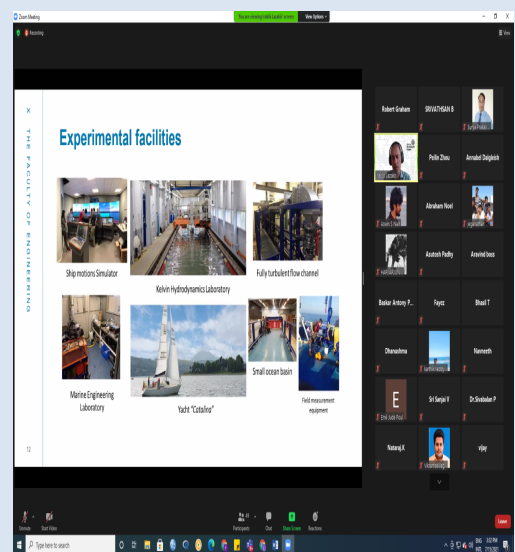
Zoom Meeting

You are viewing Hafiz Lazaro's screen

View Options

Recording

View

X THE FACULTY OF ENGINEERING

Experimental facilities

Ship motions Simulator

Kelvin Hydrodynamics Laboratory

Fully turbulent flow channel

Marine Engineering Laboratory

Yacht "Catalina"

Small ocean basin

Field measurement equipment

12

Robert Graham

SRIVATHSAN B

Surjya Prakas

Hafiz Lazaro

Peilin Zhou

Annabel Dalgleish

Ahmar Emert

Abraham Noel

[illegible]

Aashik Joy

Asutosh Padhy

Aravind boss

Baskar Antony P...

Fayez

Bhasil T

Dhanushma

karthik reddy

Navneeth

Emil Jude Paul

Sri Sanjai V

Dr.Shobaban P

Nataraj.K

Vedantaraju

vijay

Unmute

Start Video

Participants

Chat

Share Screen

Reactions

Leave

Type here to search

3:53 PM
27/12/2021